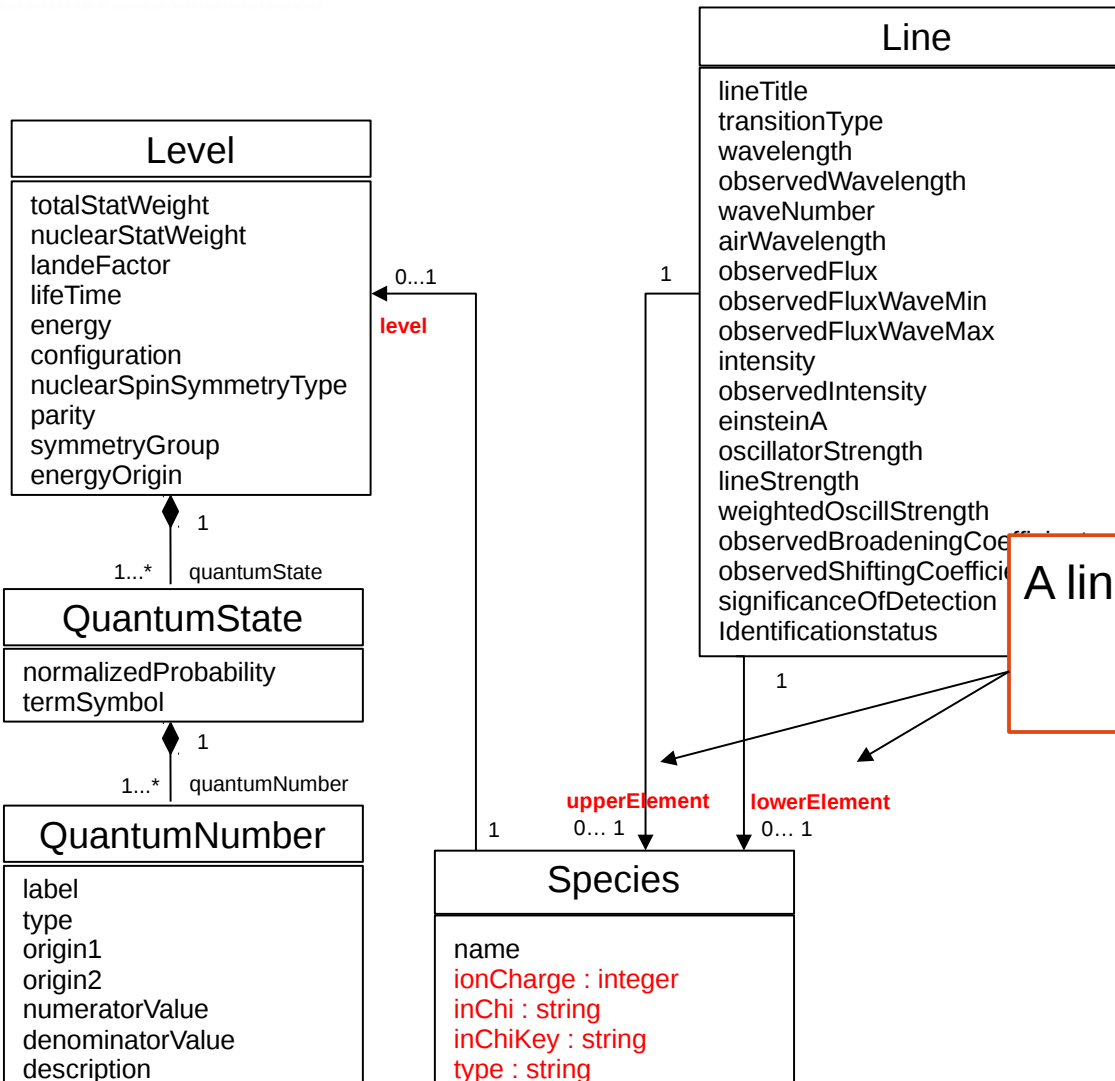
Line

lineTitle
transitionType
wavelength
observedWavelength
waveNumber
airWavelength
observedFlux
observedFluxWaveMin
observedFluxWaveMax
intensity
observedIntensity
einsteinA
oscillatorStrength
lineStrength
weightedOscillStrength
observedBroadeningCoe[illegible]
observedShiftingCoeffici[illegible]
significanceOfDetection
Identificationstatus

A lin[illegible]

Level

totalStatWeight
nuclearStatWeight
landeFactor
lifeTime
energy
configuration
nuclearSpinSymmetryType
parity
symmetryGroup
energyOrigin

0...1
level
1

1
1...*
quantumState

QuantumState

normalizedProbability
termSymbol

1
1...*
quantumNumber

QuantumNumber

label
type
origin1
origin2
numeratorValue
denominatorValue
description

1
upperElement
0... 1
lowerElement
0... 1
1

Species

name
ionCharge : integer
inChi : string
inChiKey : string
type : string